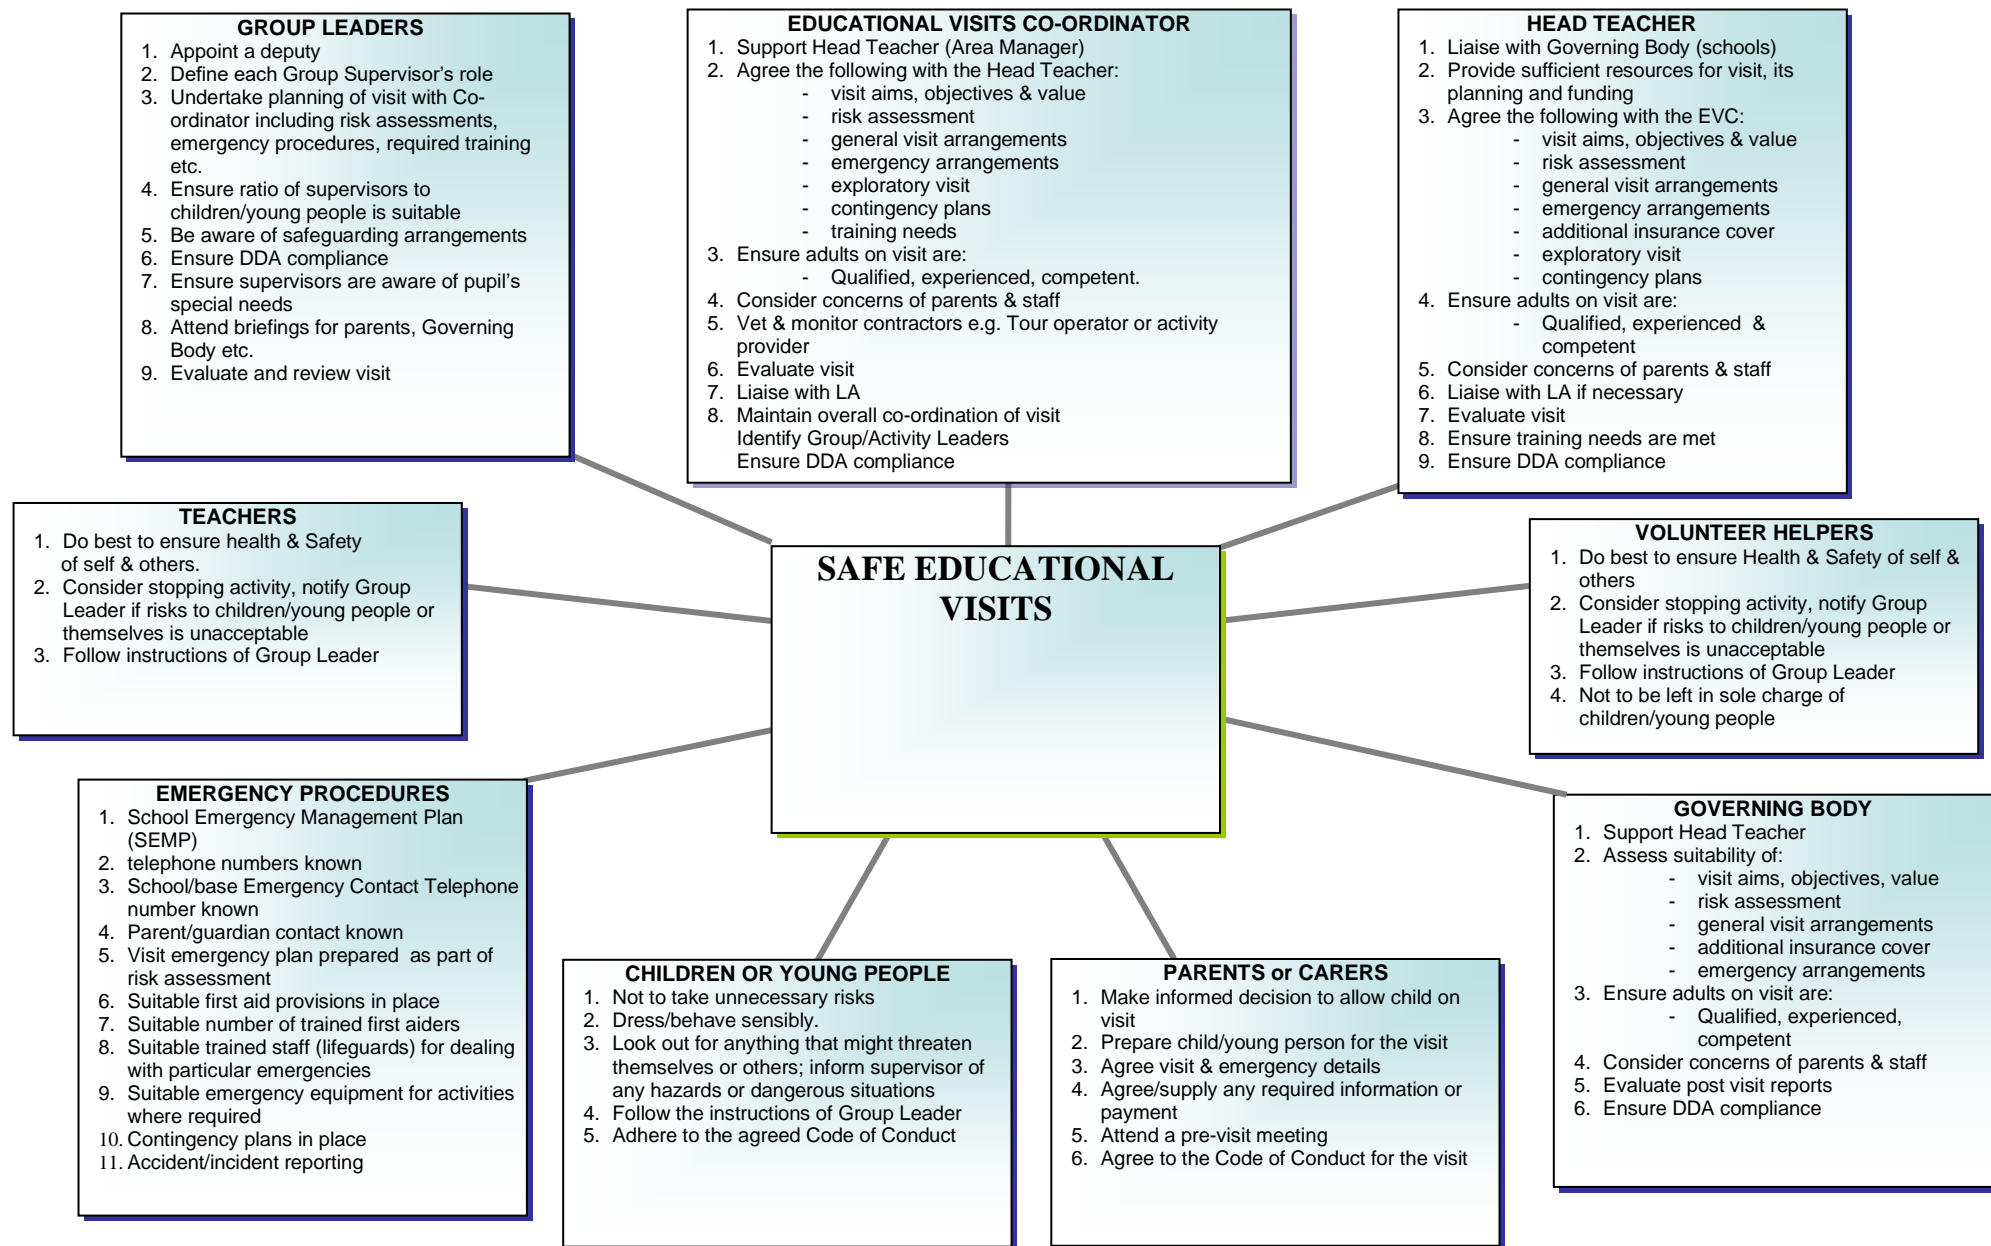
GROUP LEADERS
1. Appoint a deputy
2. Define each Group Supervisor's role
3. Undertake planning of visit with Co-ordinator including risk assessments, emergency procedures, required training etc.
4. Ensure ratio of supervisors to children/young people is suitable
5. Be aware of safeguarding arrangements
6. Ensure DDA compliance
7. Ensure supervisors are aware of pupil's special needs
8. Attend briefings for parents, Governing Body etc.
9. Evaluate and review visit

EDUCATIONAL VISITS CO-ORDINATOR
1. Support Head Teacher (Area Manager)
2. Agree the following with the Head Teacher:
- visit aims, objectives & value
- risk assessment
- general visit arrangements
- emergency arrangements
- exploratory visit
- contingency plans
- training needs
3. Ensure adults on visit are:
- Qualified, experienced, competent.
4. Consider concerns of parents & staff
5. Vet & monitor contractors e.g. Tour operator or activity provider
6. Evaluate visit
7. Liaise with LA
8. Maintain overall co-ordination of visit
Identify Group/Activity Leaders
Ensure DDA compliance

HEAD TEACHER
1. Liaise with Governing Body (schools)
2. Provide sufficient resources for visit, its planning and funding
3. Agree the following with the EVC:
- visit aims, objectives & value
- risk assessment
- general visit arrangements
- emergency arrangements
- additional insurance cover
- exploratory visit
- contingency plans
4. Ensure adults on visit are:
- Qualified, experienced & competent
5. Consider concerns of parents & staff
6. Liaise with LA if necessary
7. Evaluate visit
8. Ensure training needs are met
9. Ensure DDA compliance

TEACHERS
1. Do best to ensure health & Safety of self & others.
2. Consider stopping activity, notify Group Leader if risks to children/young people or themselves is unacceptable
3. Follow instructions of Group Leader

SAFE EDUCATIONAL VISITS

VOLUNTEER HELPERS
1. Do best to ensure Health & Safety of self & others
2. Consider stopping activity, notify Group Leader if risks to children/young people or themselves is unacceptable
3. Follow instructions of Group Leader
4. Not to be left in sole charge of children/young people

EMERGENCY PROCEDURES
1. School Emergency Management Plan (SEMP)
2. telephone numbers known
3. School/base Emergency Contact Telephone number known
4. Parent/guardian contact known
5. Visit emergency plan prepared as part of risk assessment
6. Suitable first aid provisions in place
7. Suitable number of trained first aiders
8. Suitable trained staff (lifeguards) for dealing with particular emergencies
9. Suitable emergency equipment for activities where required
10. Contingency plans in place
11. Accident/incident reporting

CHILDREN OR YOUNG PEOPLE
1. Not to take unnecessary risks
2. Dress/behave sensibly.
3. Look out for anything that might threaten themselves or others; inform supervisor of any hazards or dangerous situations
4. Follow the instructions of Group Leader
5. Adhere to the agreed Code of Conduct

PARENTS or CARERS
1. Make informed decision to allow child on visit
2. Prepare child/young person for the visit
3. Agree visit & emergency details
4. Agree/supply any required information or payment
5. Attend a pre-visit meeting
6. Agree to the Code of Conduct for the visit

GOVERNING BODY
1. Support Head Teacher
2. Assess suitability of:
- visit aims, objectives, value
- risk assessment
- general visit arrangements
- additional insurance cover
- emergency arrangements
3. Ensure adults on visit are:
- Qualified, experienced, competent
4. Consider concerns of parents & staff
5. Evaluate post visit reports
6. Ensure DDA compliance